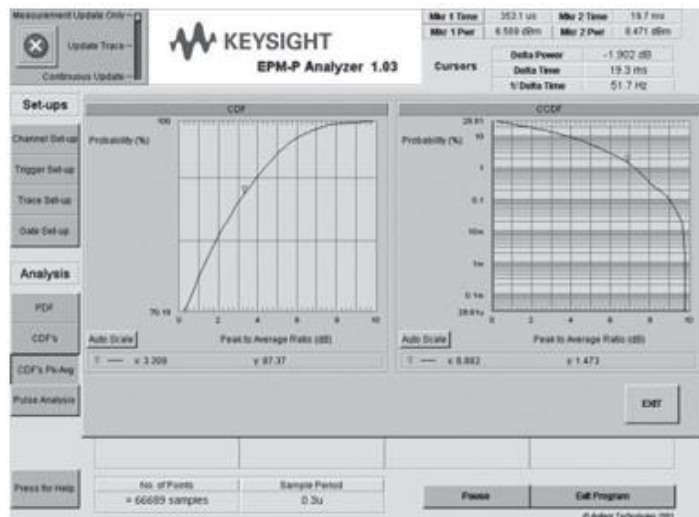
Measurement Update Only
Update Trace
Continuous Update

KEYSIGHT
EPM-P Analyzer 1.03

| Mkr 1 Time | 353.1 us | Mkr 2 Time | 19.7 ms |
|---|---|---|---|
| Mkr 1 Pwr | 6.569 dBm | Mkr 2 Pwr | 8.471 dBm |

Cursors

| Delta Power | -1.902 dB |
|---|---|
| Delta Time | 19.3 ms |
| 1/Delta Time | 51.7 Hz |

Set-ups
Channel Set-up
Trigger Set-up
Trace Set-up
Gate Set-up

Analysis
PDF
CDF's
CDF's Pk-Avg
Pulse Analysis

CDF
Probability (%)
100
70.19
0 2 4 6 8 10
Auto Scale
Peak to Average Ratio (dB)
x 3.209
y 87.37

CCDF
Probability (%)
29.81
10
1
0.1
10m
1m
0.1m
29.81u
0 2 4 6 8 10
Auto Scale
Peak to Average Ratio (dB)
x 6.882
y 1.473

EXIT

Press for Help

No. of Points
= 66689 samples

Sample Period
0.3u

Pause
Exit Program

© Agilent Technologies 2001